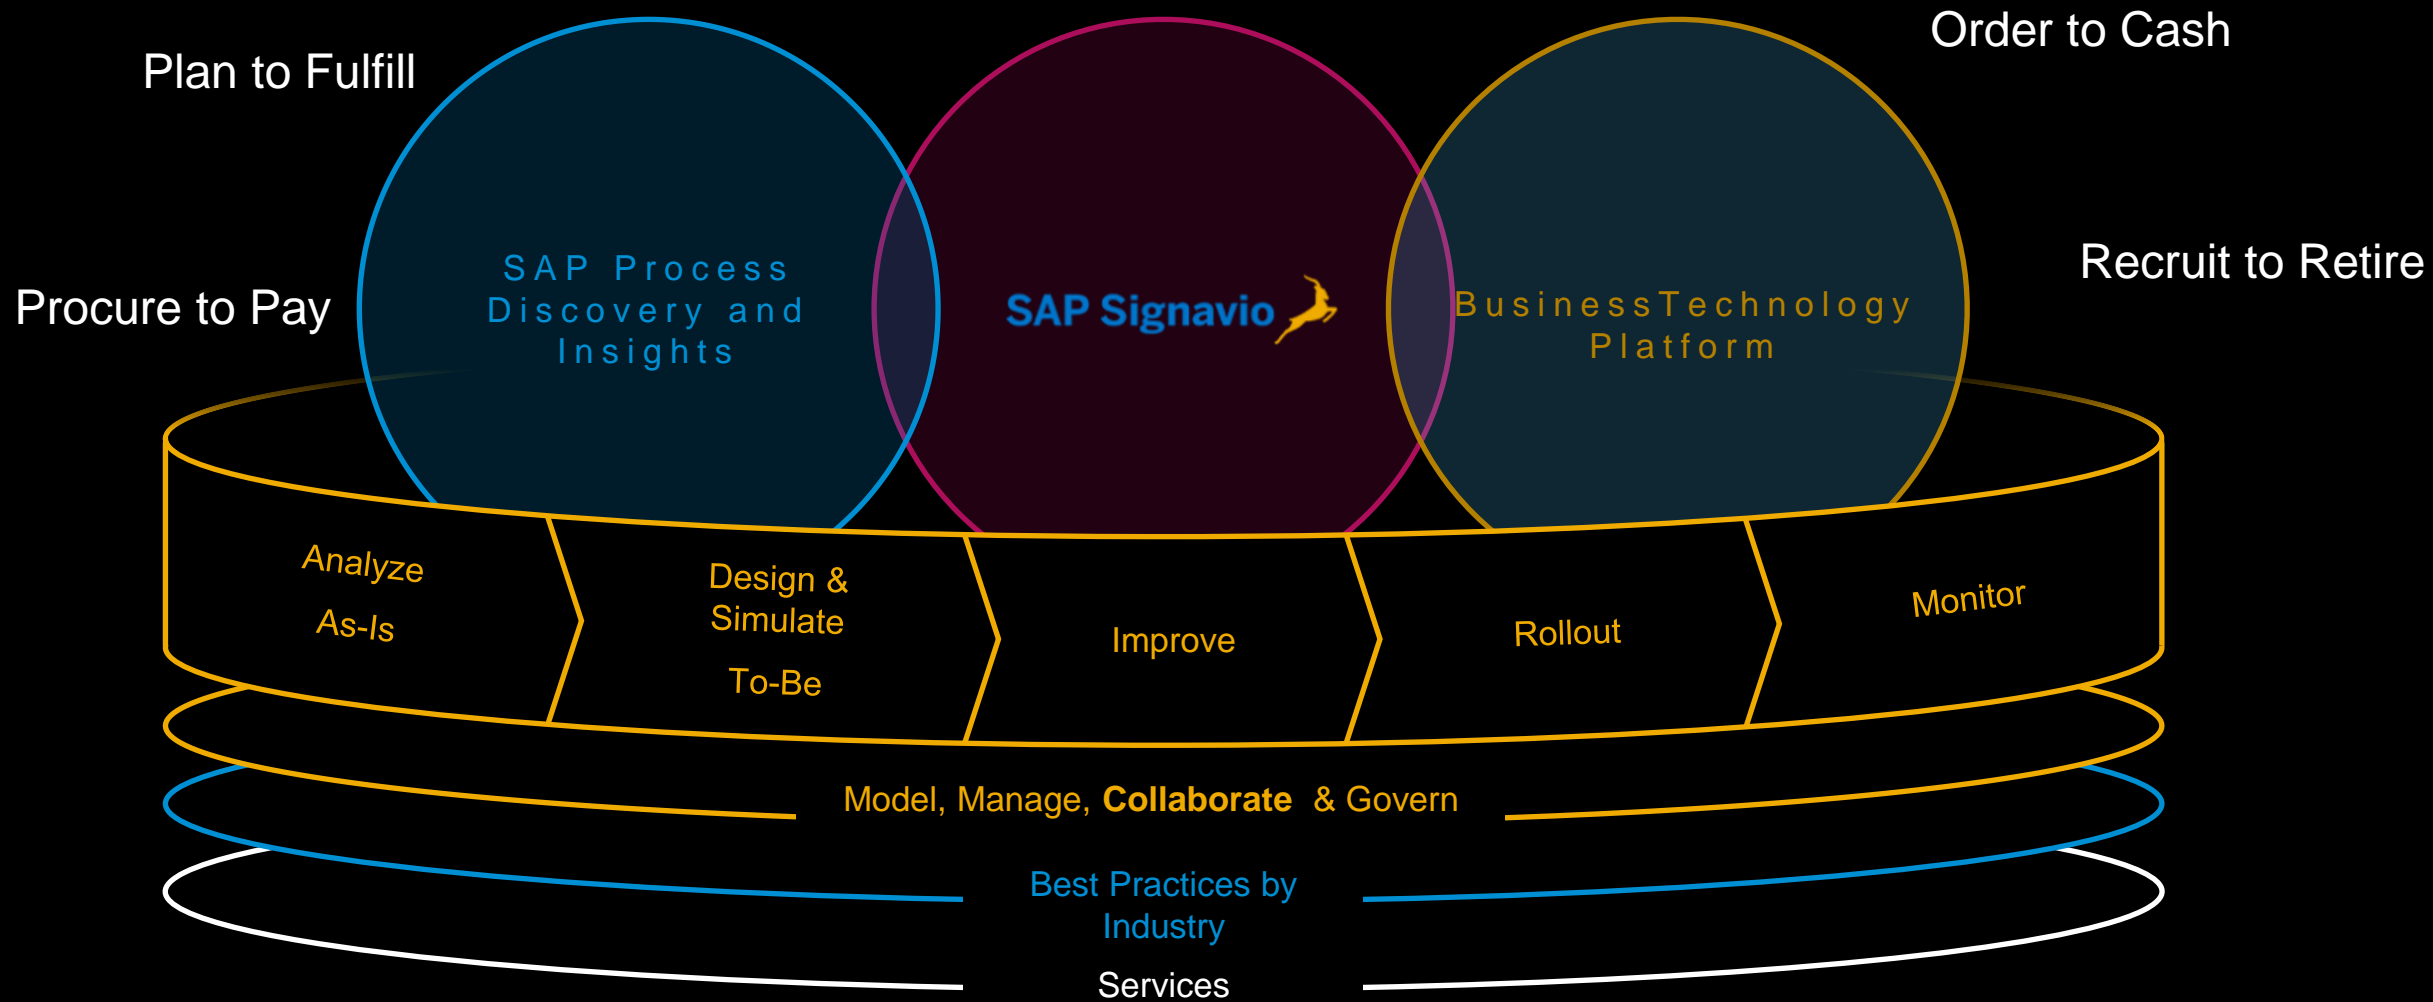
Order to Cash

Plan to Fulfill

Recruit to Retire

Procure to Pay

SAP Process Discovery and Insights

SAP Signavio

BusinessTechnology Platform

Analyze As-Is

Design & Simulate To-Be

Improve

Rollout

Monitor

Model, Manage, **Collaborate** & Govern

Best Practices by Industry

Services